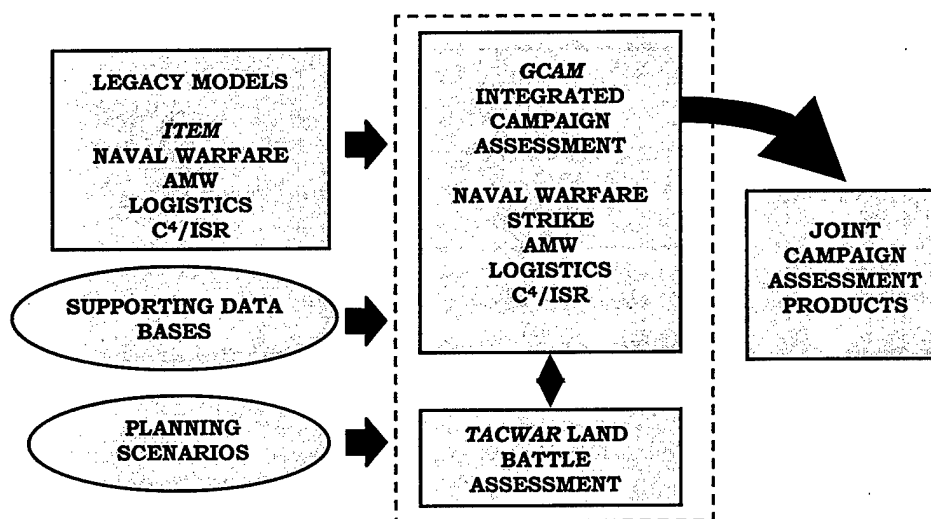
LEGACY MODELS

*ITEM*
NAVAL WARFARE
AMW
LOGISTICS
$C^4$/ISR

SUPPORTING DATA BASES

PLANNING SCENARIOS

*GCAM*
INTEGRATED
CAMPAIGN
ASSESSMENT

NAVAL WARFARE
STRIKE
AMW
LOGISTICS
$C^4$/ISR

*TACWAR* LAND
BATTLE
ASSESSMENT

JOINT
CAMPAIGN
ASSESSMENT
PRODUCTS